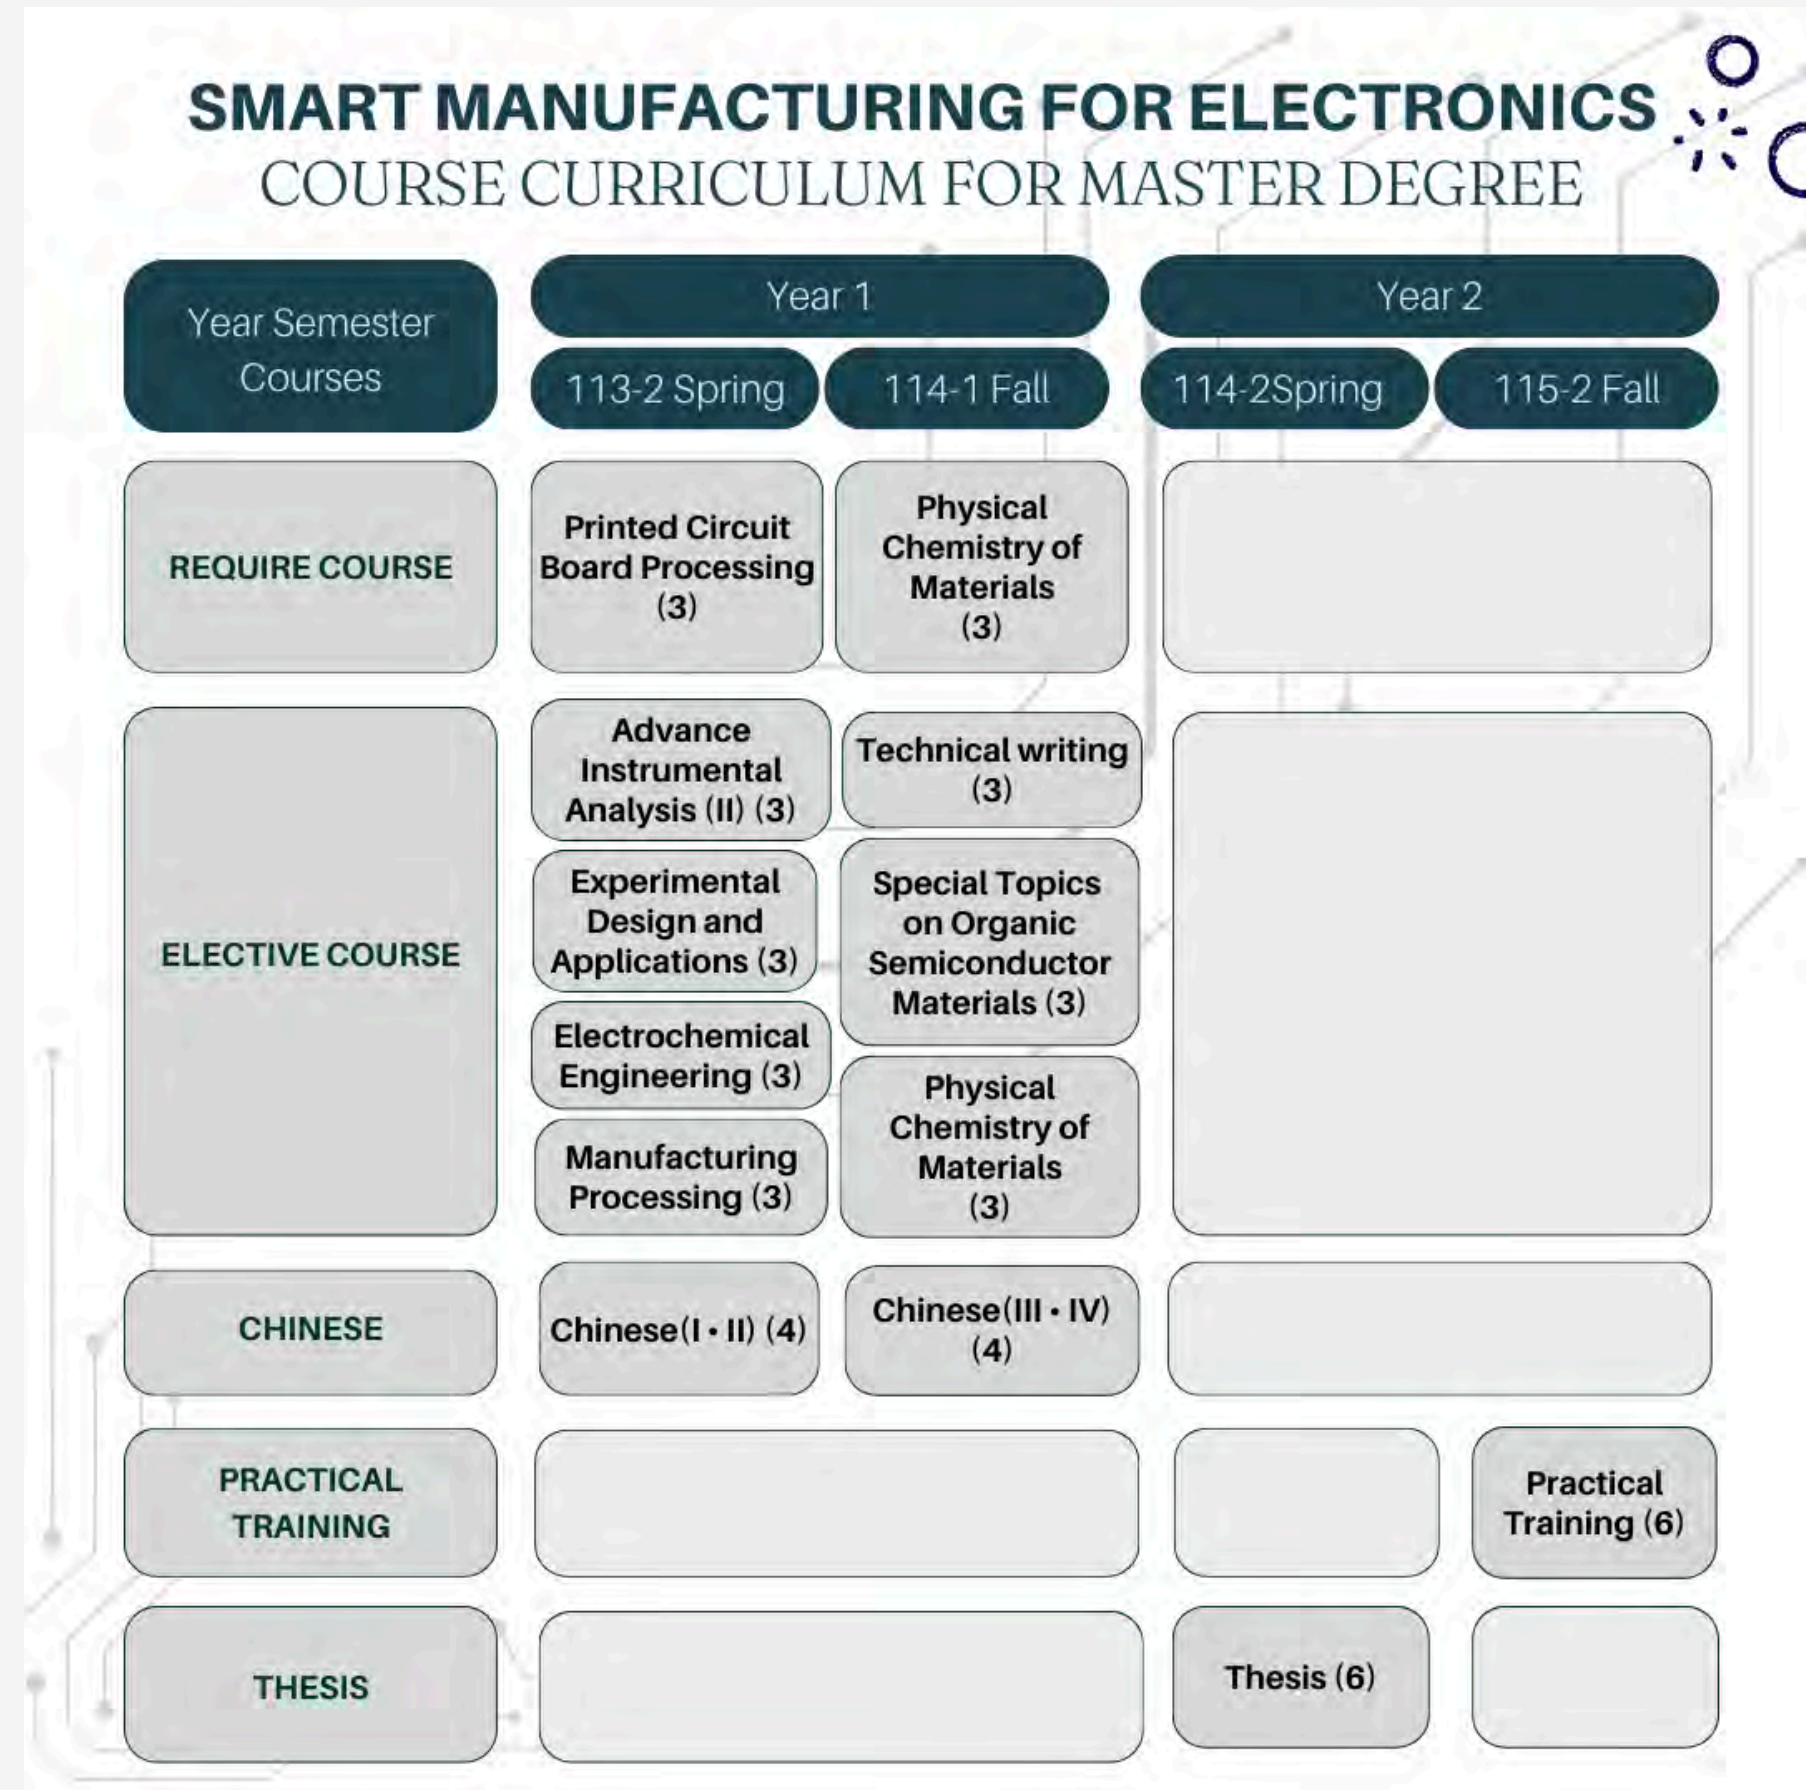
SMART MANUFACTURING FOR ELECTRONICS
COURSE CURRICULUM FOR MASTER DEGREE

| Year Semester Courses | Year 1 113-2 Spring | Year 1 114-1 Fall | Year 2 114-2Spring | Year 2 115-2 Fall |
|---|---|---|---|---|
| REQUIRE COURSE | Printed Circuit Board Processing (3) | Physical Chemistry of Materials (3) | | |
| ELECTIVE COURSE | Advance Instrumental Analysis (II) (3)<br>Experimental Design and Applications (3)<br>Electrochemical Engineering (3)<br>Manufacturing Processing (3) | Technical writing (3)<br>Special Topics on Organic Semiconductor Materials (3)<br>Physical Chemistry of Materials (3) | | |
| CHINESE | Chinese(I • II) (4) | Chinese(III • IV) (4) | | |
| PRACTICAL TRAINING | | | | Practical Training (6) |
| THESIS | | | Thesis (6) | |